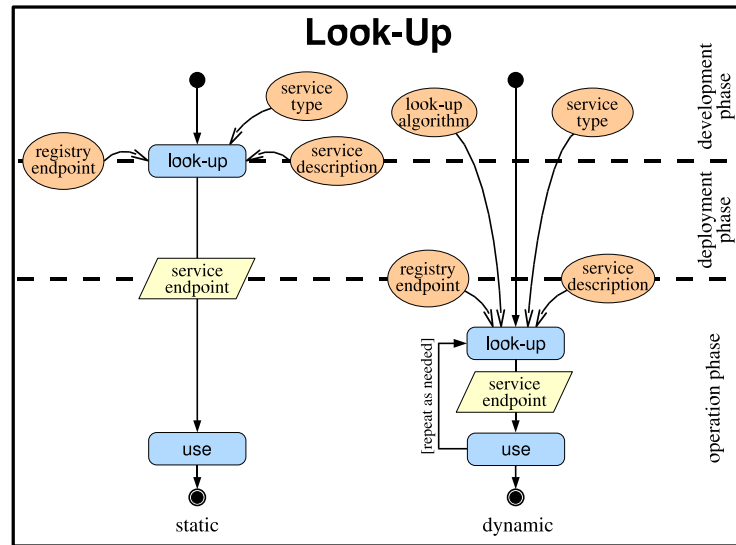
Look-Up

development phase

deployment phase

operation phase

service type

registry endpoint

look-up

service description

service endpoint

use

static

look-up algorithm

service type

registry endpoint

service description

look-up

service endpoint

[repeat as needed]

use

dynamic